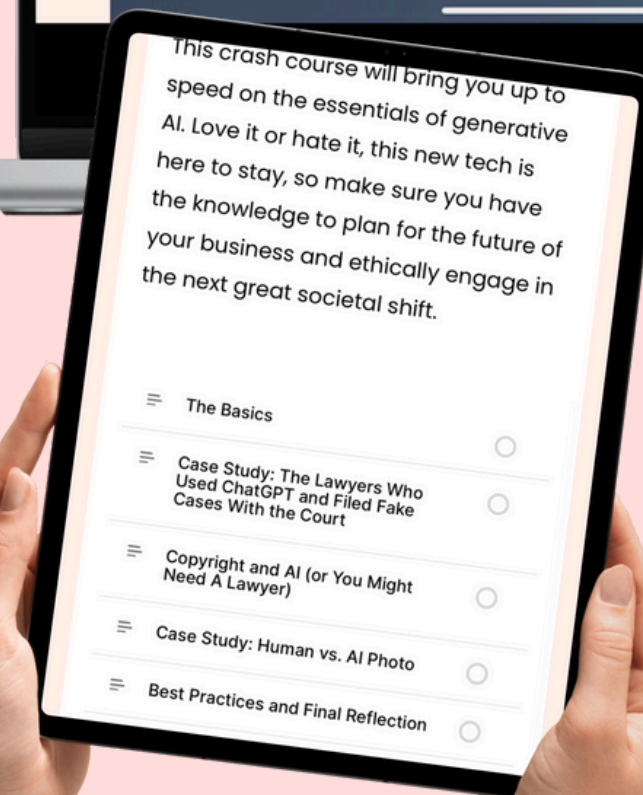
This crash course will bring you up to speed on the essentials of generative AI. Love it or hate it, this new tech is here to stay, so make sure you have the knowledge to plan for the future of your business and ethically engage in the next great societal shift.

The Basics

Case Study: The Lawyers Who Used ChatGPT and Filed Fake Cases With the Court

Copyright and AI (or You Might Need A Lawyer)

Case Study: Human vs. AI Photo

Best Practices and Final Reflection